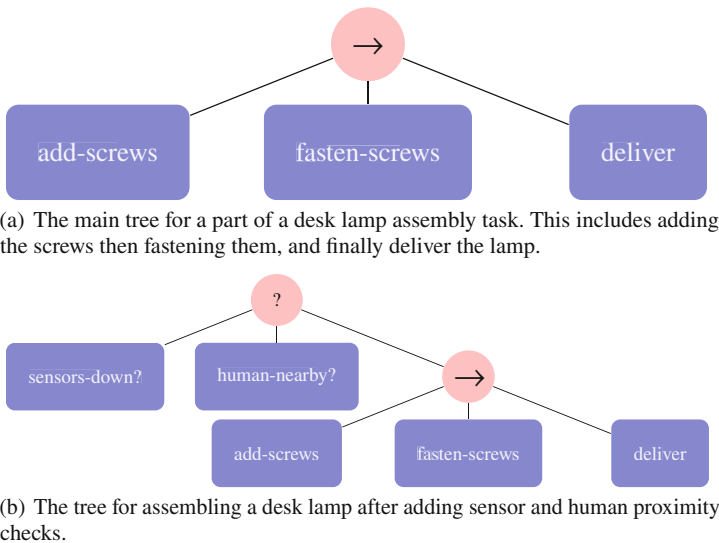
$\rightarrow$

add-screws

fasten-screws

deliver

(a) The main tree for a part of a desk lamp assembly task. This includes adding the screws then fastening them, and finally deliver the lamp.

?

sensors-down?

human-nearby?

$\rightarrow$

add-screws

fasten-screws

deliver

(b) The tree for assembling a desk lamp after adding sensor and human proximity checks.